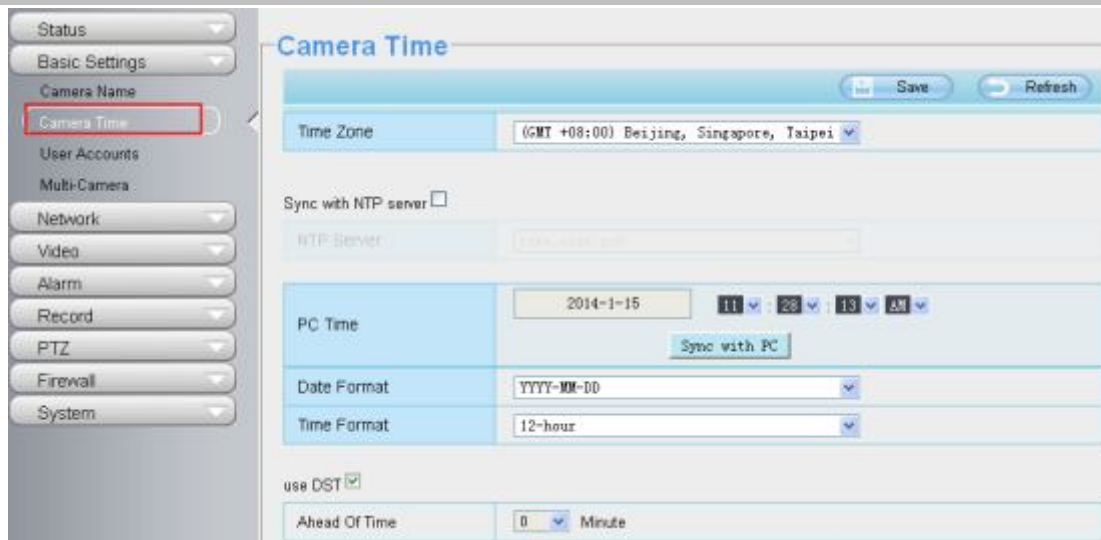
Status
Basic Settings
Camera Name
Camera Time
User Accounts
Multi-Camera
Network
Video
Alarm
Record
PTZ
Firewall
System

Camera Time

Save
Refresh

| Time Zone | (GMT +08:00) Beijing, Singapore, Taipei |
|---|---|

Sync with NTP server

| NTP Server | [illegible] |
|---|---|

| PC Time | 2014-1-15 11 : 28 : 13 AM Sync with PC |
|---|---|
| Date Format | YYYY-MM-DD |
| Time Format | 12-hour |

use DST

| Ahead Of Time | 0 Minute |
|---|---|